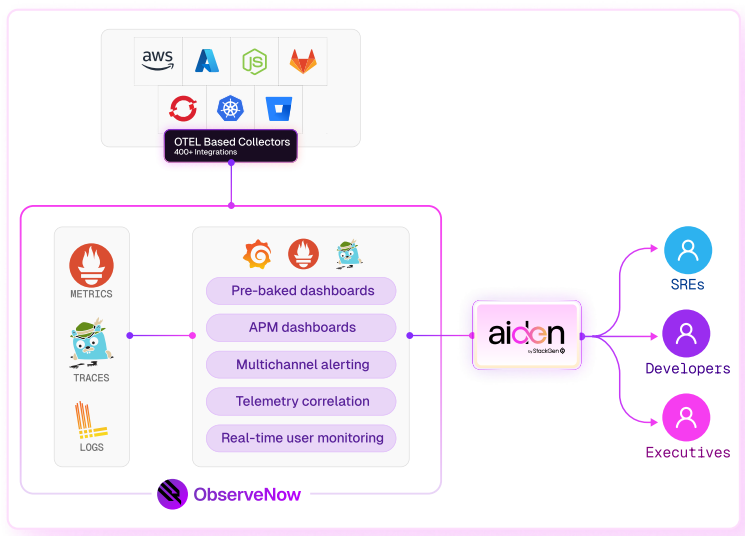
aws

OTEL Based Collectors
400+ integrations

METRICS

TRACES

LOGS

Pre-baked dashboards

APM dashboards

Multichannel alerting

Telemetry correlation

Real-time user monitoring

aiden
by StackGen

SREs

Developers

Executives

ObserveNow